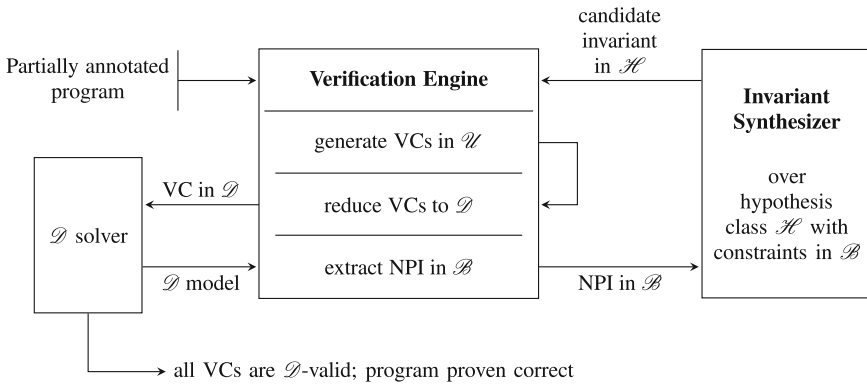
Partially annotated program

Verification Engine

generate VCs in $\mathscr{U}$

reduce VCs to $\mathscr{D}$

extract NPI in $\mathscr{B}$

candidate invariant in $\mathscr{H}$

Invariant Synthesizer

over hypothesis class $\mathscr{H}$ with constraints in $\mathscr{B}$

VC in $\mathscr{D}$

$\mathscr{D}$ solver

$\mathscr{D}$ model

NPI in $\mathscr{B}$

all VCs are $\mathscr{D}$-valid; program proven correct